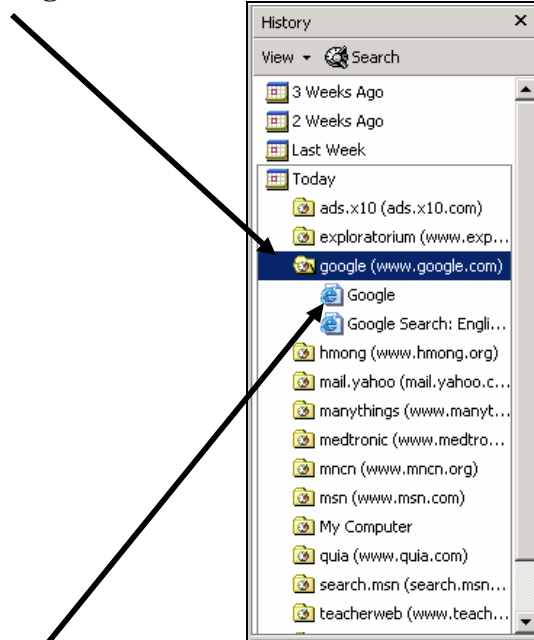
History ×
View ▾ Search
3 Weeks Ago
2 Weeks Ago
Last Week
Today
ads.x10 (ads.x10.com)
exploratorium (www.exp...
google (www.google.com)
Google
Google Search: Engli...
hmong (www.hmong.org)
mail.yahoo (mail.yahoo.c...
manythings (www.manyt...
medtronic (www.medtro...
mncn (www.mncn.org)
msn (www.msn.com)
My Computer
quia (www.quia.com)
search.msn (search.msn...
teacherweb (www.teach...